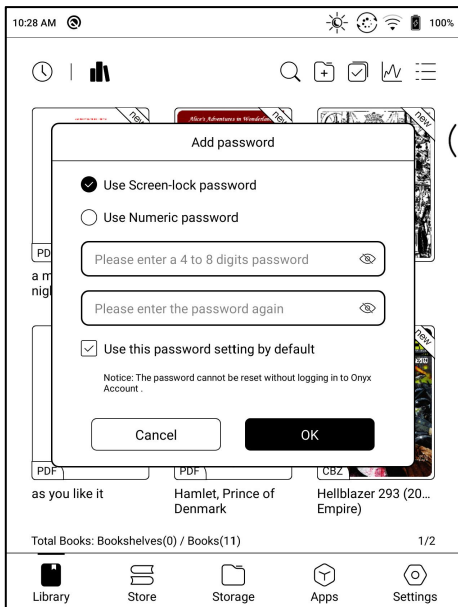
10:28 AM

100%

new

Alice's Adventures in Wonderland

new

new

Add password

Use Screen-lock password

Use Numeric password

Please enter a 4 to 8 digits password

Please enter the password again

Use this password setting by default

Notice: The password cannot be reset without logging in to Onyx Account .

Cancel

OK

PD

a m

nigh

new

PDF

as you like it

PDF

Hamlet, Prince of Denmark

CBZ

Hellblazer 293 (20… Empire)

Total Books: Bookshelves(0) / Books(11)

1/2

Library

Store

Storage

Apps

Settings